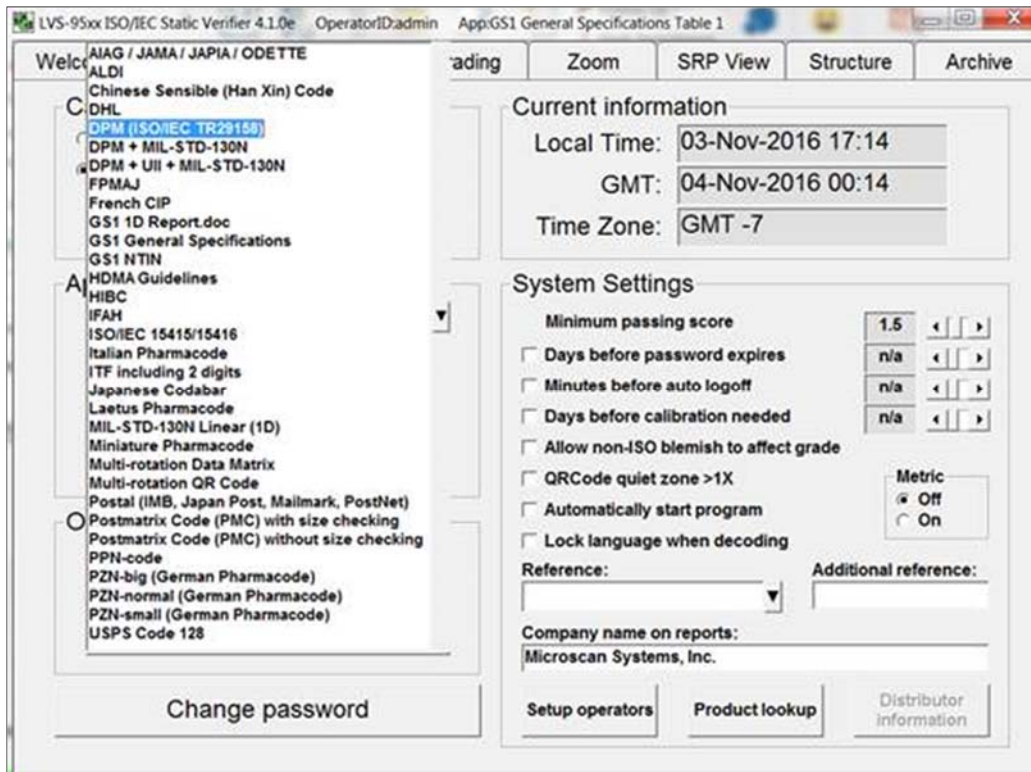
LVS-95xx ISO/IEC Static Verifier 4.1.0e OperatorID:admin App:GS1 General Specifications Table 1

Welc rading Zoom SRP View Structure Archive

C

A

O

AIAG / JAMA / JAPIA / ODETTE
ALDI
Chinese Sensible (Han Xin) Code
DHL
DPM (ISO/IEC TR29158)
DPM + MIL-STD-130N
DPM + UII + MIL-STD-130N
FPMAJ
French CIP
GS1 1D Report.doc
GS1 General Specifications
GS1 NTIN
HDMA Guidelines
HIBC
IFAH
ISO/IEC 15415/15416
Italian Pharmacode
ITF including 2 digits
Japanese Codabar
Laetus Pharmacode
MIL-STD-130N Linear (1D)
Miniature Pharmacode
Multi-rotation Data Matrix
Multi-rotation QR Code
Postal (IMB, Japan Post, Mailmark, PostNet)
Postmatrix Code (PMC) with size checking
Postmatrix Code (PMC) without size checking
PPN-code
PZN-big (German Pharmacode)
PZN-normal (German Pharmacode)
PZN-small (German Pharmacode)
USPS Code 128

Current information
Local Time: 03-Nov-2016 17:14
GMT: 04-Nov-2016 00:14
Time Zone: GMT -7

System Settings
Minimum passing score 1.5
Days before password expires n/a
Minutes before auto logoff n/a
Days before calibration needed n/a
Allow non-ISO blemish to affect grade
QRCode quiet zone >1X
Automatically start program
Lock language when decoding
Metric
Off
On
Reference:
Additional reference:
Company name on reports:
Microscan Systems, Inc.

Change password

Setup operators
Product lookup
Distributor information